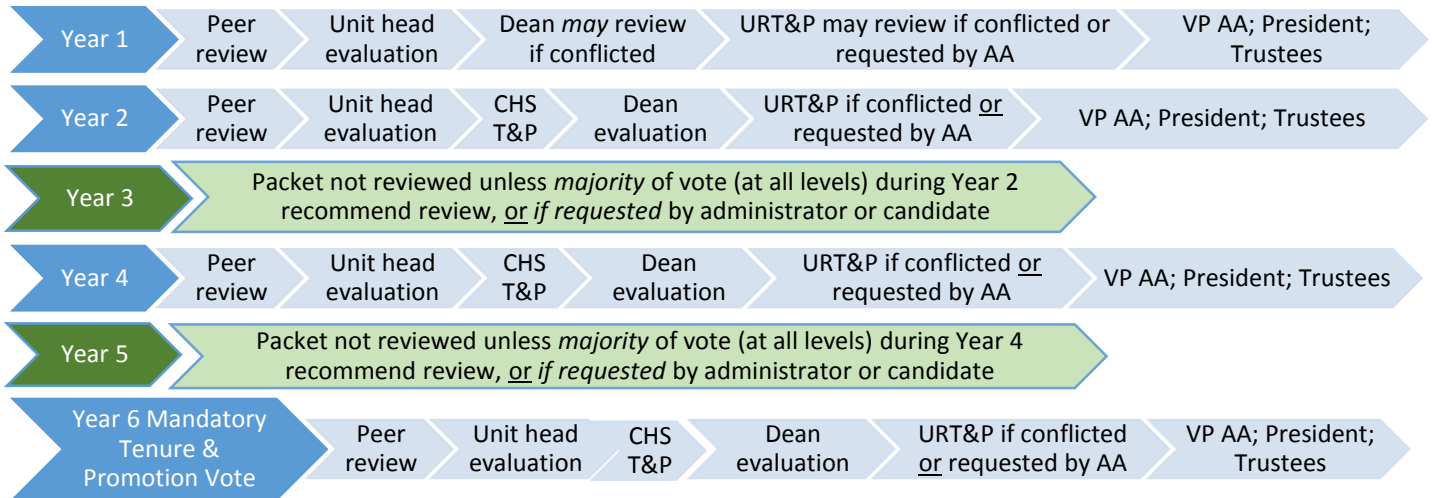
Year 1 | Peer review | Unit head evaluation | Dean *may* review if conflicted | URT&P may review if conflicted or requested by AA | VP AA; President; Trustees

Year 2 | Peer review | Unit head evaluation | CHS T&P | Dean evaluation | URT&P if conflicted or requested by AA | VP AA; President; Trustees

Year 3 | Packet not reviewed unless *majority* of vote (at all levels) during Year 2 recommend review, or *if requested* by administrator or candidate

Year 4 | Peer review | Unit head evaluation | CHS T&P | Dean evaluation | URT&P if conflicted or requested by AA | VP AA; President; Trustees

Year 5 | Packet not reviewed unless *majority* of vote (at all levels) during Year 4 recommend review, or *if requested* by administrator or candidate

Year 6 Mandatory Tenure & Promotion Vote | Peer review | Unit head evaluation | CHS T&P | Dean evaluation | URT&P if conflicted or requested by AA | VP AA; President; Trustees